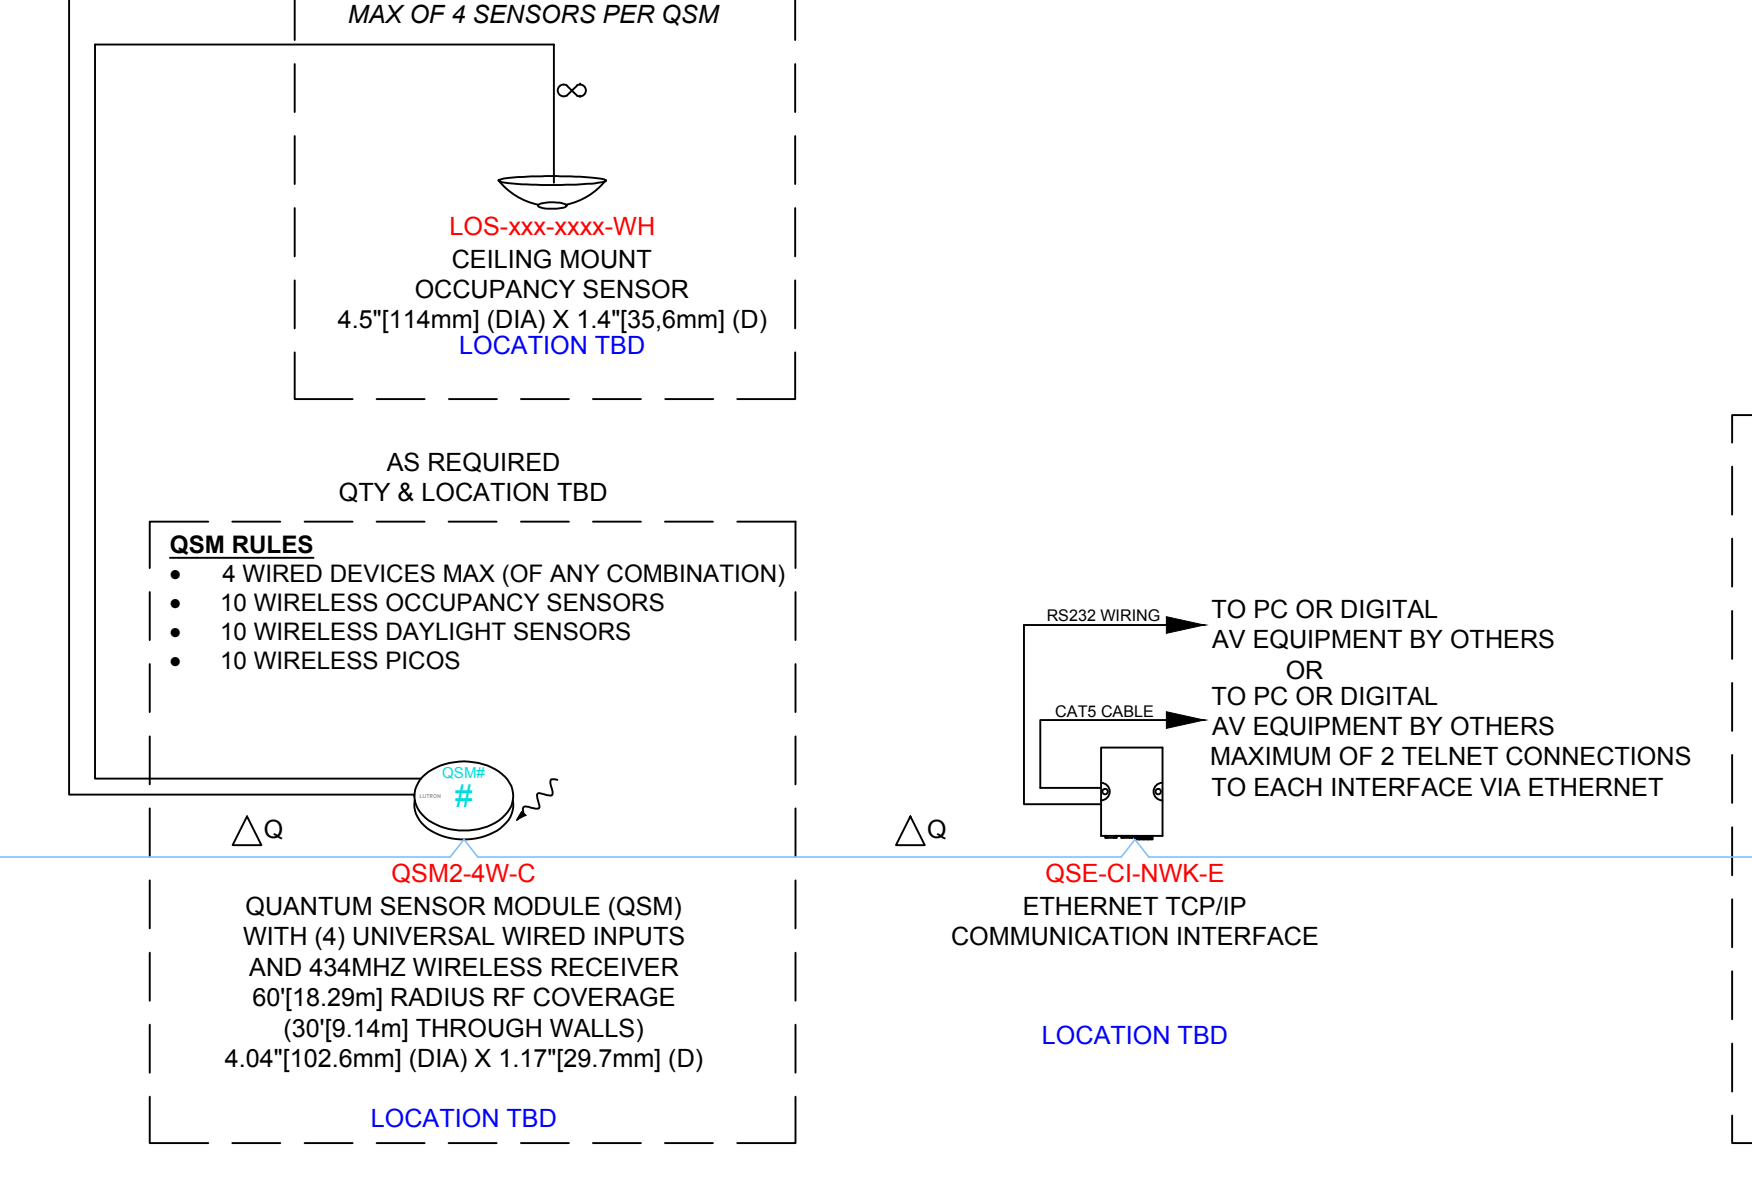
MAX OF 4 SENSORS PER QSM

∞

LOS-xxx-xxxx-WH
CEILING MOUNT
OCCUPANCY SENSOR
4.5"[114mm] (DIA) X 1.4"[35,6mm] (D)
LOCATION TBD

AS REQUIRED
QTY & LOCATION TBD

QSM RULES
- 4 WIRED DEVICES MAX (OF ANY COMBINATION)
- 10 WIRELESS OCCUPANCY SENSORS
- 10 WIRELESS DAYLIGHT SENSORS
- 10 WIRELESS PICOS

QSM#
LUTRON
#

△Q

QSM2-4W-C
QUANTUM SENSOR MODULE (QSM)
WITH (4) UNIVERSAL WIRED INPUTS
AND 434MHZ WIRELESS RECEIVER
60'[18.29m] RADIUS RF COVERAGE
(30'[9.14m] THROUGH WALLS)
4.04"[102.6mm] (DIA) X 1.17"[29.7mm] (D)

LOCATION TBD

RS232 WIRING
TO PC OR DIGITAL
AV EQUIPMENT BY OTHERS
OR
CAT5 CABLE
TO PC OR DIGITAL
AV EQUIPMENT BY OTHERS
MAXIMUM OF 2 TELNET CONNECTIONS
TO EACH INTERFACE VIA ETHERNET

△Q

QSE-CI-NWK-E
ETHERNET TCP/IP
COMMUNICATION INTERFACE

LOCATION TBD